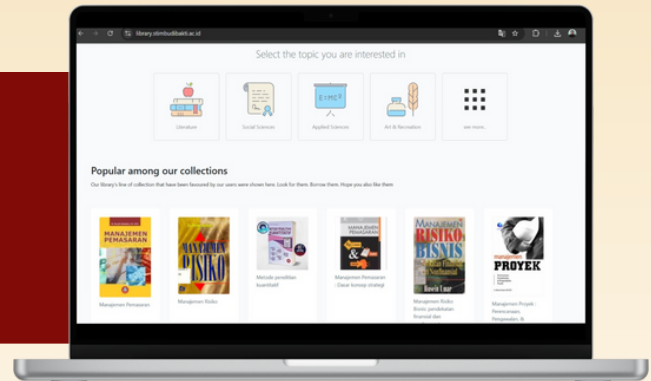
library.stimbudibakti.ac.id

Select the topic you are interested in

Literature

Social Sciences

Applied Sciences

$E=MC^2$

Art & Recreation

see more..

Popular among our collections

Our library's line of collection that have been favoured by our users were shown here. Look for them. Borrow them. Hope you also like them

MANAJEMEN PEMASARAN

Manajemen Pemasaran

MANAJEMEN RISIKO

Manajemen Risiko

Metode penelitian kuantitatif

MANAJEMEN PEMASARAN

Manajemen Pemasaran : Dasar konsep strategi

MANAJEMEN RISIKO BISNIS

Manajemen Risiko Bisnis: pendekatan financial dan

MANAJEMEN PROYEK

Manajemen Proyek : Perencanaan, Penjadwalan, &